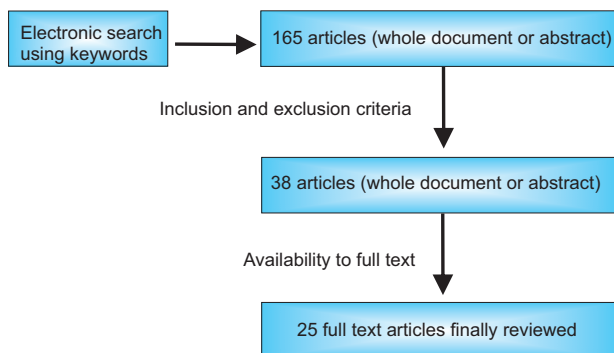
Electronic search using keywords

165 articles (whole document or abstract)

Inclusion and exclusion criteria

38 articles (whole document or abstract)

Availability to full text

25 full text articles finally reviewed